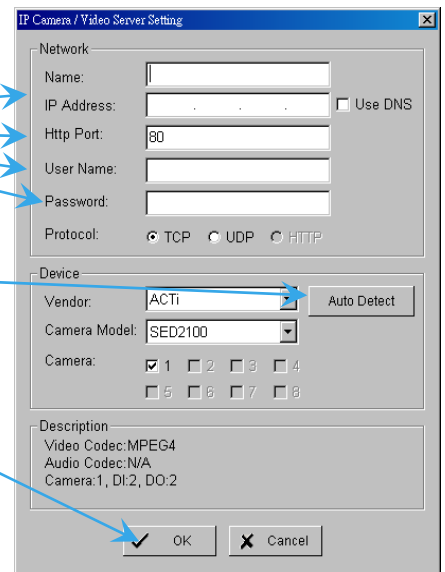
IP Camera / Video Server Setting

Network

Name:

IP Address: . . .

Use DNS

Http Port: 80

User Name:

Password:

Protocol: TCP UDP HTTP

Device

Vendor: ACTi

Auto Detect

Camera Model: SED2100

Camera: 1 2 3 4 5 6 7 8

Description

Video Codec:MPEG4
Audio Codec:N/A
Camera:1, DI:2, DO:2

OK

Cancel